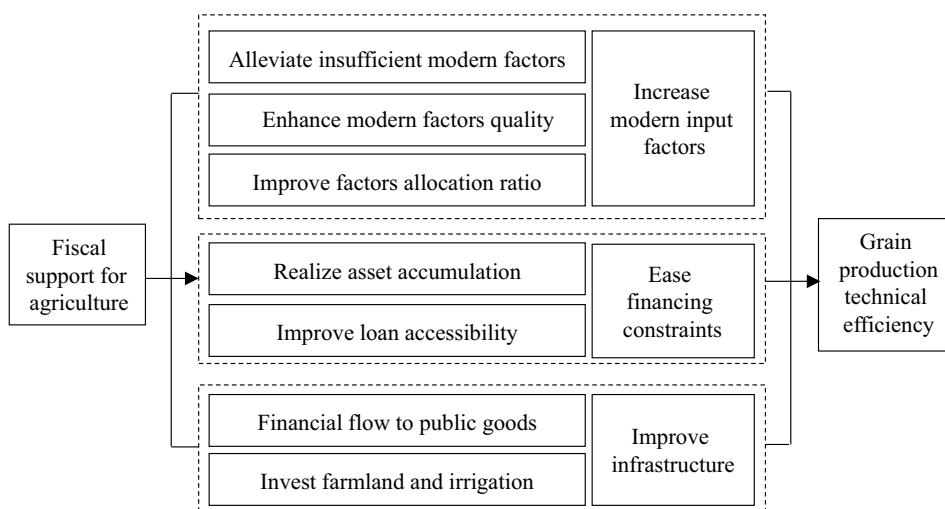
Fiscal support for agriculture

Alleviate insufficient modern factors

Enhance modern factors quality

Improve factors allocation ratio

Increase modern input factors

Realize asset accumulation

Improve loan accessibility

Ease financing constraints

Financial flow to public goods

Invest farmland and irrigation

Improve infrastructure

Grain production technical efficiency